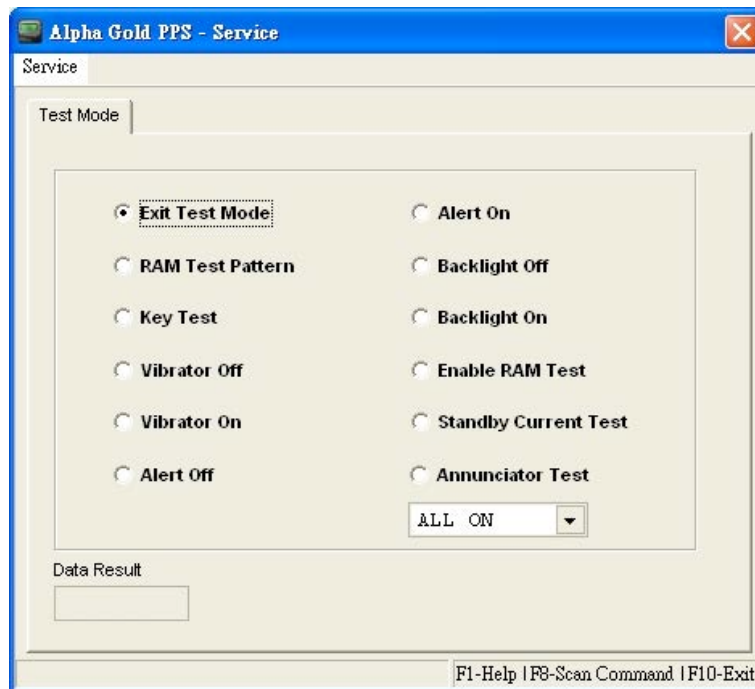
Alpha Gold PPS - Service

Service

Test Mode

Exit Test Mode

RAM Test Pattern

Key Test

Vibrator Off

Vibrator On

Alert Off

Alert On

Backlight Off

Backlight On

Enable RAM Test

Standby Current Test

Annunciator Test

ALL ON

Data Result

F1-Help | F8-Scan Command | F10-Exit